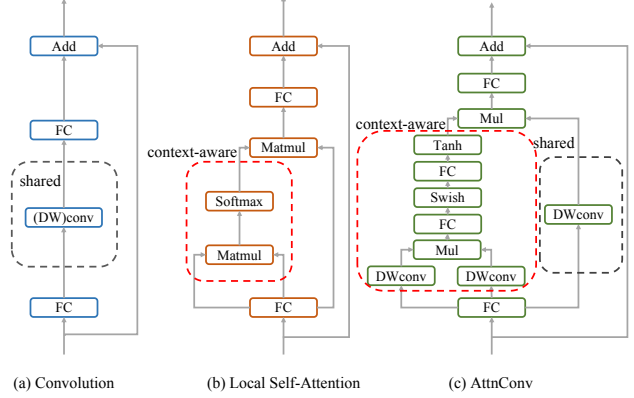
Add

FC

shared

(DW)conv

FC

(a) Convolution

Add

FC

context-aware

Matmul

Softmax

Matmul

FC

(b) Local Self-Attention

Add

FC

context-aware

Mul

Tanh

FC

Swish

FC

Mul

DWconv

DWconv

shared

DWconv

FC

(c) AttnConv